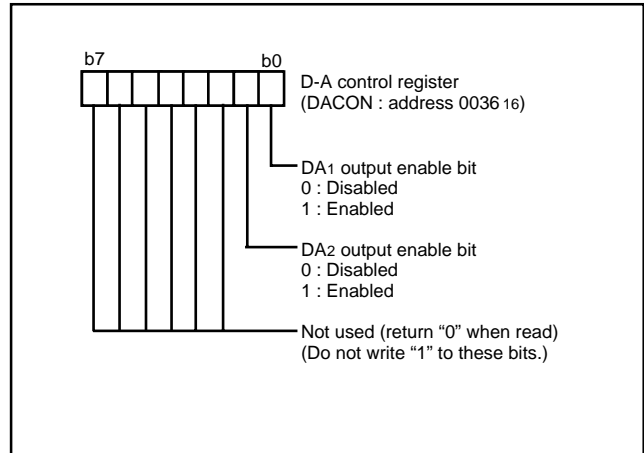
b7

b0

D-A control register
(DACON : address $0036_{16}$)

$DA_1$ output enable bit
0 : Disabled
1 : Enabled

$DA_2$ output enable bit
0 : Disabled
1 : Enabled

Not used (return “0” when read)
(Do not write “1” to these bits.)